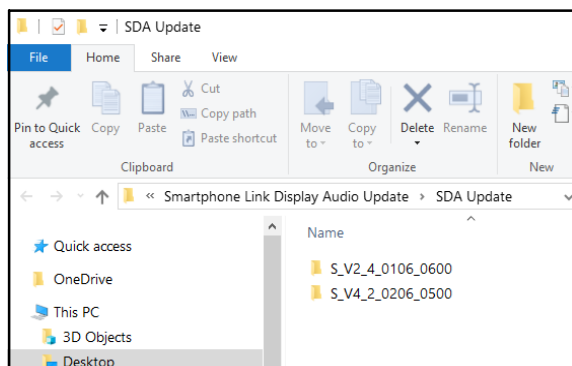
SDA Update

File Home Share View

Pin to Quick access Copy Paste Cut Copy path Paste shortcut
Clipboard

Move to Copy to Delete Rename
Organize

New folder
New

« Smartphone Link Display Audio Update › SDA Update

Quick access
OneDrive
This PC
3D Objects
Desktop

Name
S_V2_4_0106_0600
S_V4_2_0206_0500